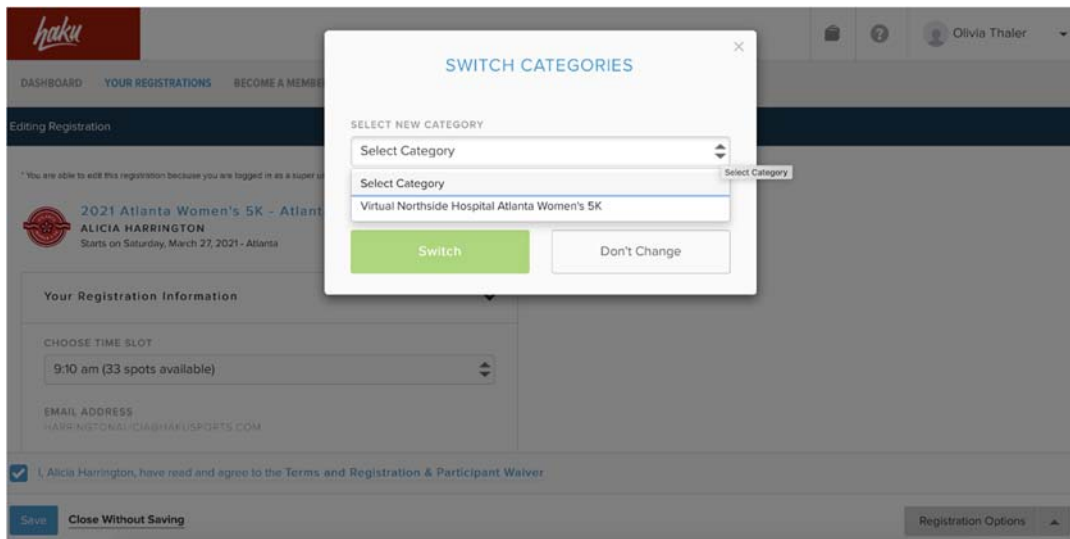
haku

Olivia Thaler

DASHBOARD YOUR REGISTRATIONS BECOME A MEMBE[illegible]

Editing Registration

* You are able to edit this registration because you are logged in as a super u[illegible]

2021 Atlanta Women's 5K - Atlant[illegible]
ALICIA HARRINGTON
Starts on Saturday, March 27, 2021 - Atlanta

Your Registration Information

CHOOSE TIME SLOT
9:10 am (33 spots available)

EMAIL ADDRESS
HARRINGTONALICIA@HAKUSPORTS.COM

I, Alicia Harrington, have read and agree to the Terms and Registration & Participant Waiver

Save Close Without Saving

Registration Options

SWITCH CATEGORIES

×

SELECT NEW CATEGORY

Select Category

Select Category
Virtual Northside Hospital Atlanta Women's 5K

Select Category

Switch Don't Change